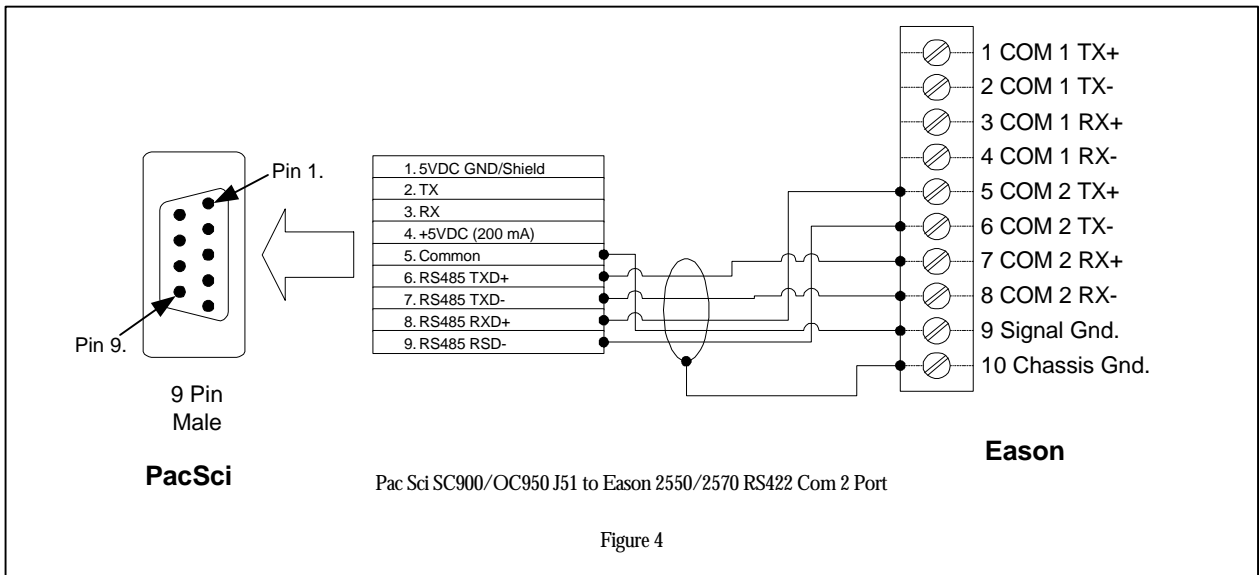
Pin 1.

Pin 9.

9 Pin
Male

PacSci

1. 5VDC GND/Shield
2. TX
3. RX
4. +5VDC (200 mA)
5. Common
6. RS485 TXD+
7. RS485 TXD-
8. RS485 RXD+
9. RS485 RSD-

1 COM 1 TX+
2 COM 1 TX-
3 COM 1 RX+
4 COM 1 RX-
5 COM 2 TX+
6 COM 2 TX-
7 COM 2 RX+
8 COM 2 RX-
9 Signal Gnd.
10 Chassis Gnd.

Eason

Pac Sci SC900/OC950 J51 to Eason 2550/2570 RS422 Com 2 Port

Figure 4